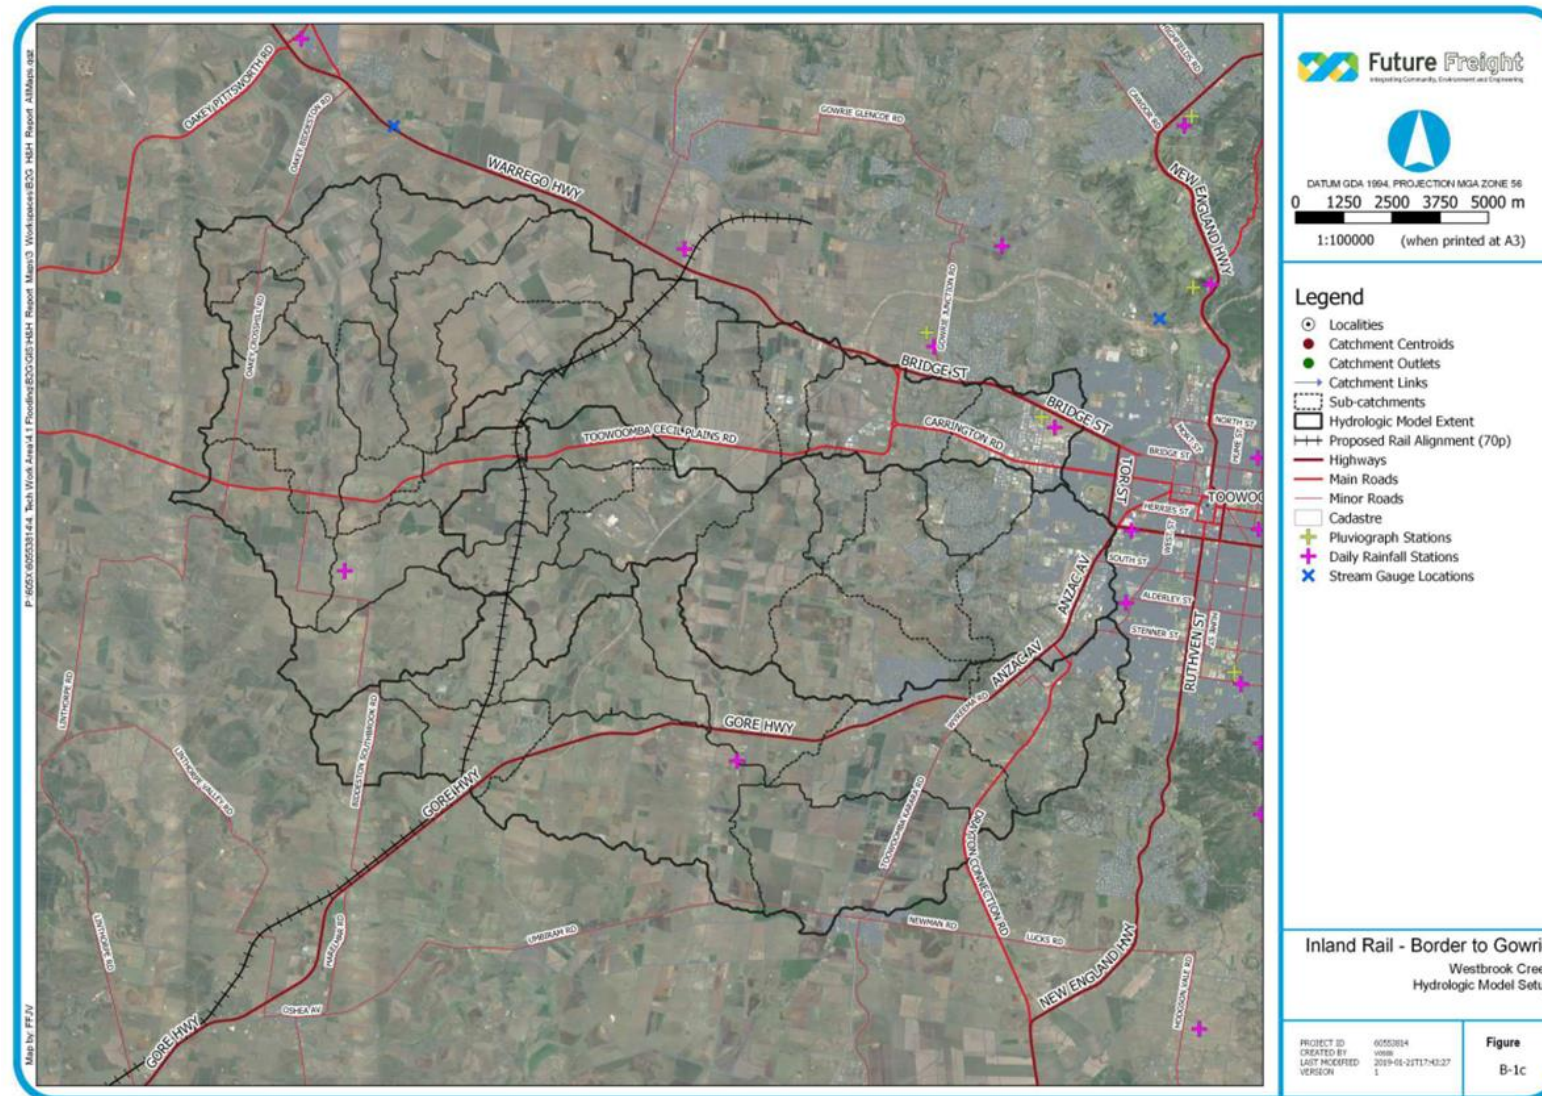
OAKEY PITTSWORTH RD
OAKEY BIDDESTON RD
WARREGO HWY
GOWRIE GLENCOE RD
HIGHFIELDS RD
CAWDOR RD
NEW ENGLAND HWY
GOWRIE JUNCTION RD
OAKEY CROSSHILL RD
BRIDGE ST
BRIDGE ST
TOOWOOMBA CECIL PLAINS RD
CARRINGTON RD
NORTH ST
BRIDGE ST
TOR ST
TOOWO
HERRIES ST
WEST ST
SOUTH ST
ANZAC AV
ALDERLEY ST
STENNER ST
RUTHVEN ST
ANZAC AV
GORE HWY
GORE HWY
BIDDESTON SOUTHBROOK RD
LINTHORPE RD
LINTHORPE VALLEY RD
TOOWOOMBA KARARA RD
DRAYTON CONNECTION RD
NEWMAN RD
LUCKS RD
NEW ENGLAND HWY
HODGSON VALE RD
UMBIRAM RD
OSHEA AV
GORE HWY
LINTHORPE RD
P:\605X\60553814\4. Tech Work Area\4.1 Flooding\B2G\GIS\H&H Report Maps\3 Workspaces\B2G H&H Report AllMaps.qgz
Map by: FFJV

Future Freight
Integrating Community, Environment and Engineering
DATUM GDA 1994, PROJECTION MGA ZONE 56
0 1250 2500 3750 5000 m
1:100000 (when printed at A3)

Legend
Localities
Catchment Centroids
Catchment Outlets
Catchment Links
Sub-catchments
Hydrologic Model Extent
Proposed Rail Alignment (70p)
Highways
Main Roads
Minor Roads
Cadastre
Pluviograph Stations
Daily Rainfall Stations
Stream Gauge Locations

Inland Rail - Border to Gowri
Westbrook Cree
Hydrologic Model Setu

PROJECT ID 60553814
CREATED BY vosss
LAST MODIFIED 2019-01-21T17:43:27
VERSION 1
Figure
B-1c